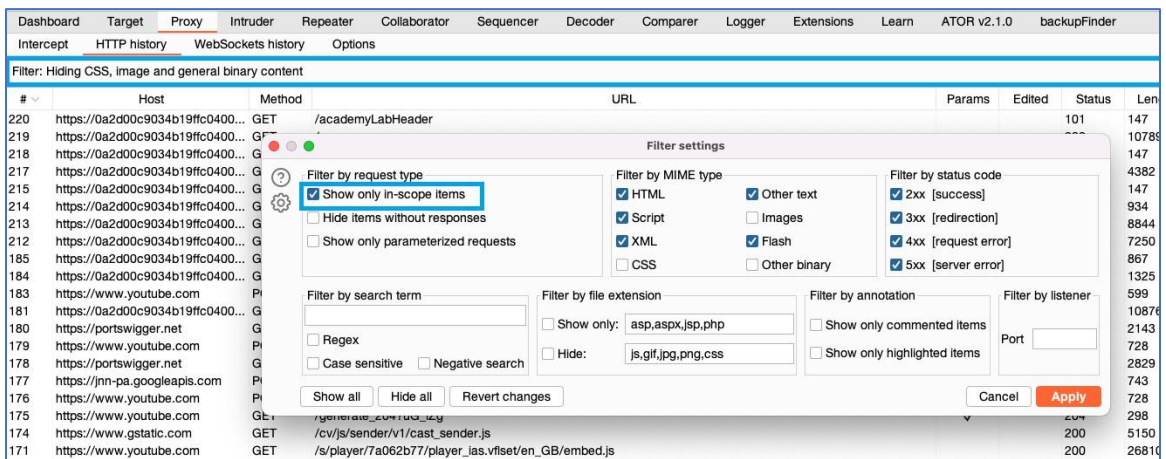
Dashboard Target Proxy Intruder Repeater Collaborator Sequencer Decoder Comparer Logger Extensions Learn ATOR v2.1.0 backupFinder

Intercept HTTP history WebSockets history Options

Filter: Hiding CSS, image and general binary content

| # | Host | Method | URL | Params | Edited | Status | Len |
|---|---|---|---|---|---|---|---|
| 220 | https://0a2d00c9034b19ffc0400... | GET | /academyLabHeader | | | 101 | 147 |
| 219 | https://0a2d00c9034b19ffc0400... | GE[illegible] | | | | | 10789 |
| 218 | https://0a2d00c9034b19ffc0400... | G | | | | | 147 |
| 217 | https://0a2d00c9034b19ffc0400... | G | | | | | 4382 |
| 215 | https://0a2d00c9034b19ffc0400... | G | | | | | 147 |
| 214 | https://0a2d00c9034b19ffc0400... | G | | | | | 934 |
| 213 | https://0a2d00c9034b19ffc0400... | G | | | | | 8844 |
| 212 | https://0a2d00c9034b19ffc0400... | G | | | | | 7250 |
| 185 | https://0a2d00c9034b19ffc0400... | G | | | | | 867 |
| 184 | https://0a2d00c9034b19ffc0400... | G | | | | | 1325 |
| 183 | https://www.youtube.com | P | | | | | 599 |
| 181 | https://0a2d00c9034b19ffc0400... | G | | | | | 10876 |
| 180 | https://portswigger.net | G | | | | | 2143 |
| 179 | https://www.youtube.com | P | | | | | 728 |
| 178 | https://portswigger.net | G | | | | | 2829 |
| 177 | https://jnn-pa.googleapis.com | P | | | | | 743 |
| 176 | https://www.youtube.com | P | | | | | 728 |
| 175 | https://www.youtube.com | GET | /generate_204?uG_tzg | | | 204 | 298 |
| 174 | https://www.gstatic.com | GET | /cv/js/sender/v1/cast_sender.js | | | 200 | 5150 |
| 171 | https://www.youtube.com | GET | /s/player/7a062b77/player_ias.vflset/en_GB/embed.js | | | 200 | 26810 |

Filter settings

Filter by request type
Show only in-scope items
Hide items without responses
Show only parameterized requests

Filter by MIME type
HTML
Other text
Script
Images
XML
Flash
CSS
Other binary

Filter by status code
2xx [success]
3xx [redirection]
4xx [request error]
5xx [server error]

Filter by search term
Regex
Case sensitive
Negative search

Filter by file extension
Show only: asp,aspx,jsp,php
Hide: js,gif,jpg,png,css

Filter by annotation
Show only commented items
Show only highlighted items

Filter by listener
Port

Show all Hide all Revert changes Cancel Apply